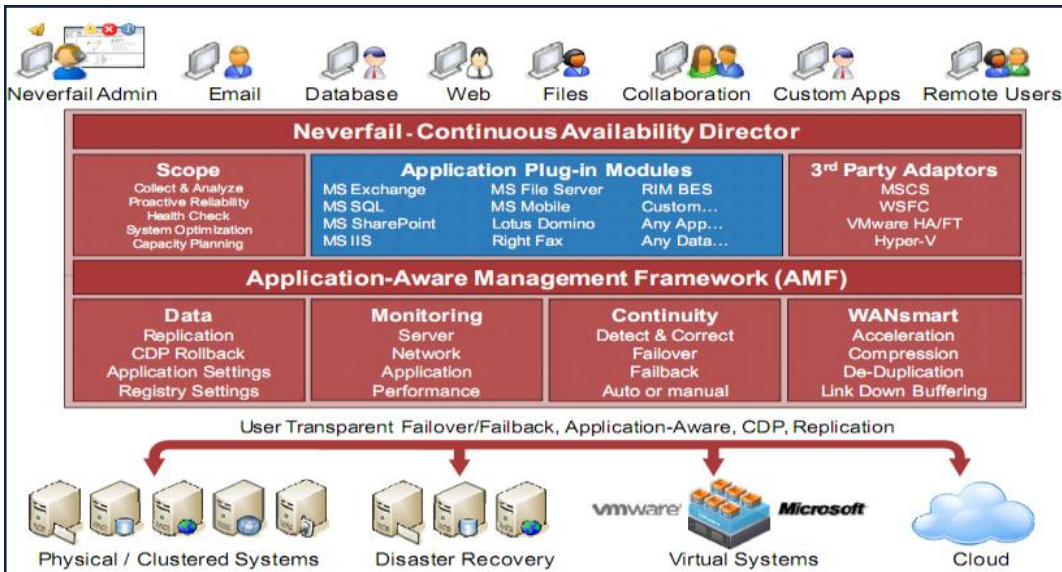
Neverfail Admin Email Database Web Files Collaboration Custom Apps Remote Users

Neverfail - Continuous Availability Director

Scope
Collect & Analyze
Proactive Reliability
Health Check
System Optimization
Capacity Planning

Application Plug-in Modules

| MS Exchange | MS File Server | RIM BES |
|---|---|---|
| MS SQL | MS Mobile | Custom… |
| MS SharePoint | Lotus Domino | Any App… |
| MS IIS | Right Fax | Any Data… |

3rd Party Adaptors
MSCS
WSFC
VMware HA/FT
Hyper-V

Application-Aware Management Framework (AMF)

Data
Replication
CDP Rollback
Application Settings
Registry Settings

Monitoring
Server
Network
Application
Performance

Continuity
Detect & Correct
Failover
Failback
Auto or manual

WANsmart
Acceleration
Compression
De-Duplication
Link Down Buffering

User Transparent Failover/Failback, Application-Aware, CDP, Replication

Physical / Clustered Systems Disaster Recovery vmware Microsoft Virtual Systems Cloud